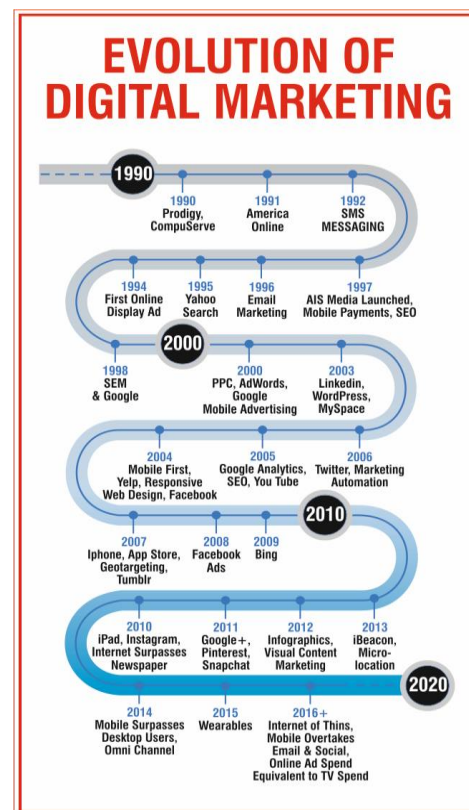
EVOLUTION OF DIGITAL MARKETING

1990

1990
Prodigy, CompuServe

1991
America Online

1992
SMS MESSAGING

1994
First Online Display Ad

1995
Yahoo Search

1996
Email Marketing

1997
AIS Media Launched, Mobile Payments, SEO

2000

1998
SEM & Google

2000
PPC, AdWords, Google Mobile Advertising

2003
Linkedin, WordPress, MySpace

2004
Mobile First, Yelp, Responsive Web Design, Facebook

2005
Google Analytics, SEO, You Tube

2006
Twitter, Marketing Automation

2010

2007
Iphone, App Store, Geotargeting, Tumblr

2008
Facebook Ads

2009
Bing

2010
iPad, Instagram, Internet Surpasses Newspaper

2011
Google+, Pinterest, Snapchat

2012
Infographics, Visual Content Marketing

2013
iBeacon, Micro-location

2020

2014
Mobile Surpasses Desktop Users, Omni Channel

2015
Wearables

2016+
Internet of Thins, Mobile Overtakes Email & Social, Online Ad Spend Equivalent to TV Spend